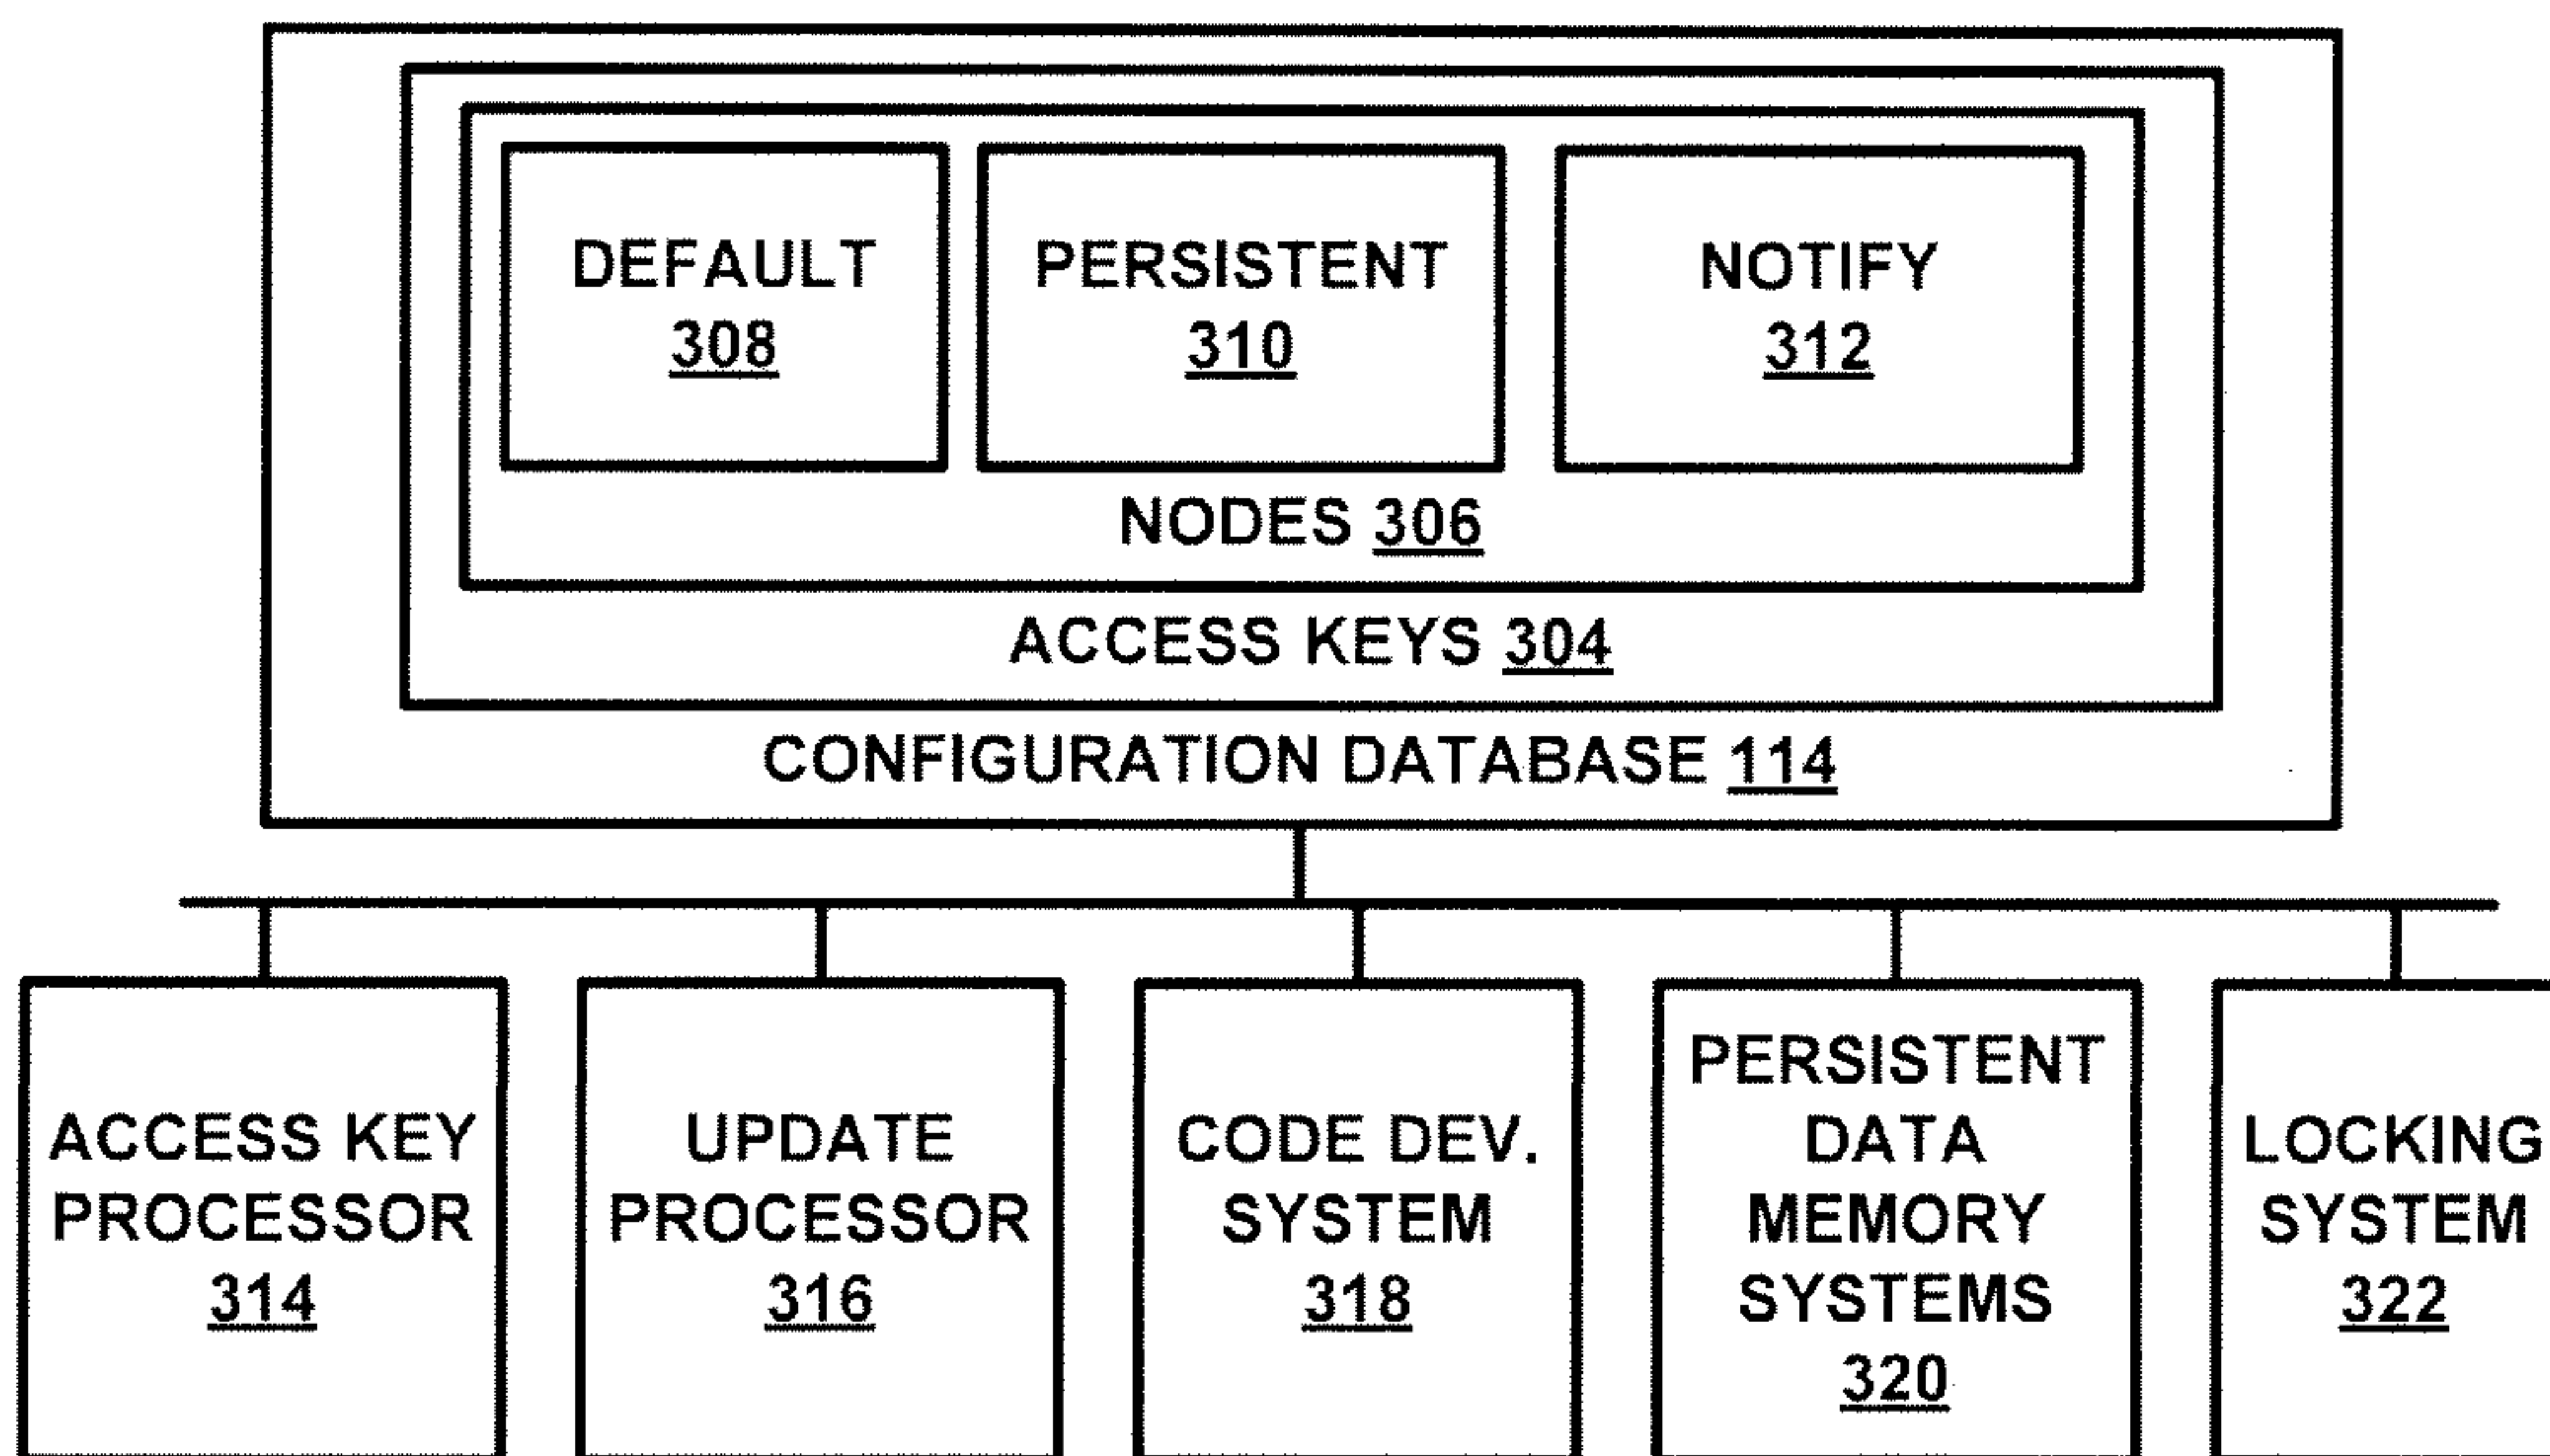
DEFAULT
308

PERSISTENT
310

NOTIFY
312

NODES 306

ACCESS KEYS 304

CONFIGURATION DATABASE 114

ACCESS KEY PROCESSOR
314

UPDATE PROCESSOR
316

CODE DEV. SYSTEM
318

PERSISTENT DATA MEMORY SYSTEMS
320

LOCKING SYSTEM
322